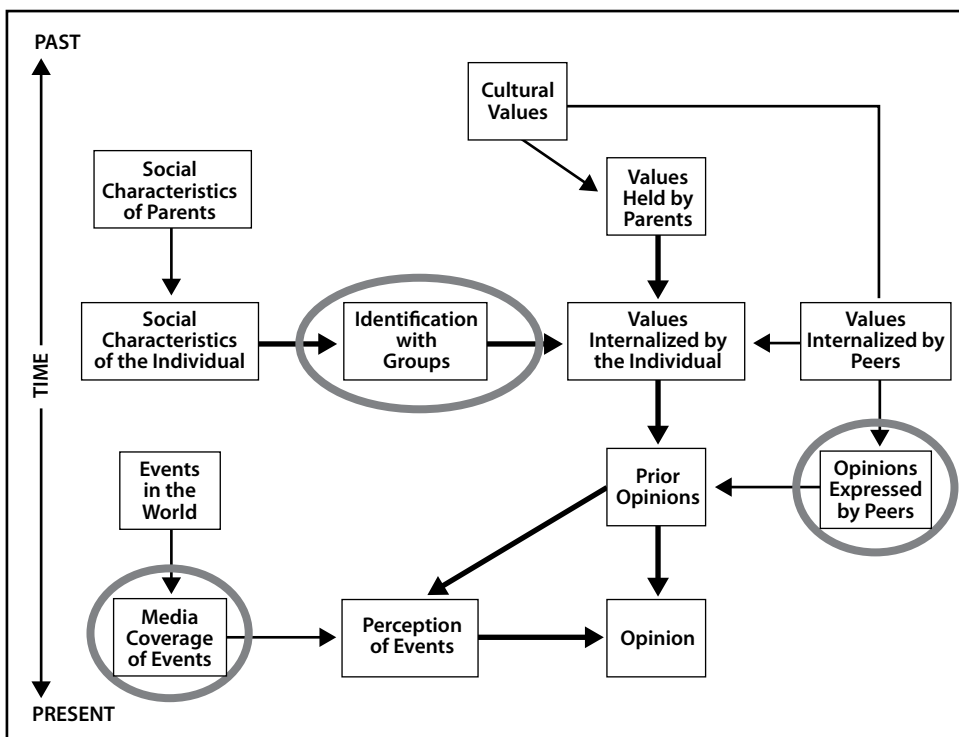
PAST

TIME

PRESENT

Cultural Values

Social Characteristics of Parents

Values Held by Parents

Social Characteristics of the Individual

Identification with Groups

Values Internalized by the Individual

Values Internalized by Peers

Events in the World

Prior Opinions

Opinions Expressed by Peers

Media Coverage of Events

Perception of Events

Opinion